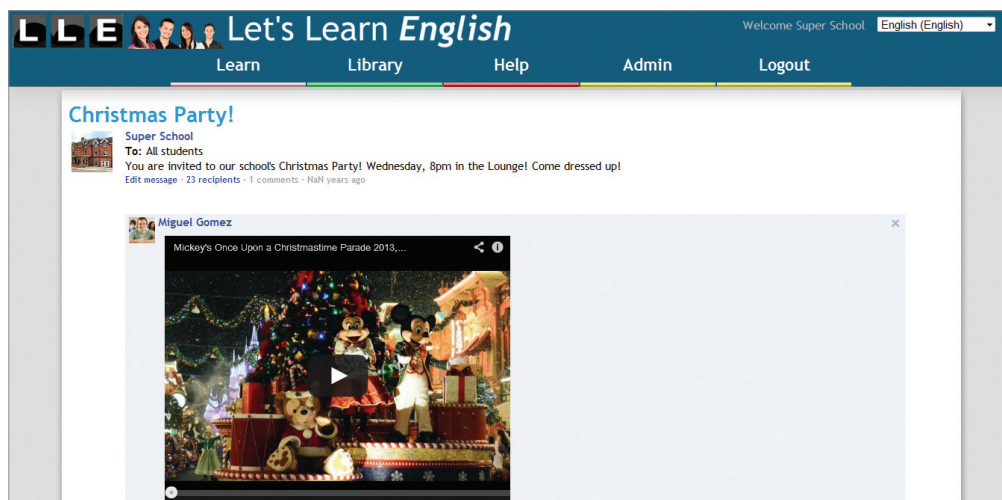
L L E Let's Learn English

Welcome Super School English (English)

Learn Library Help Admin Logout

Christmas Party!

Super School
To: All students
You are invited to our school's Christmas Party! Wednesday, 8pm in the Lounge! Come dressed up!
Edit message · 23 recipients · 1 comments · NaN years ago

Miguel Gomez

Mickey's Once Upon a Christmastime Parade 2013,...